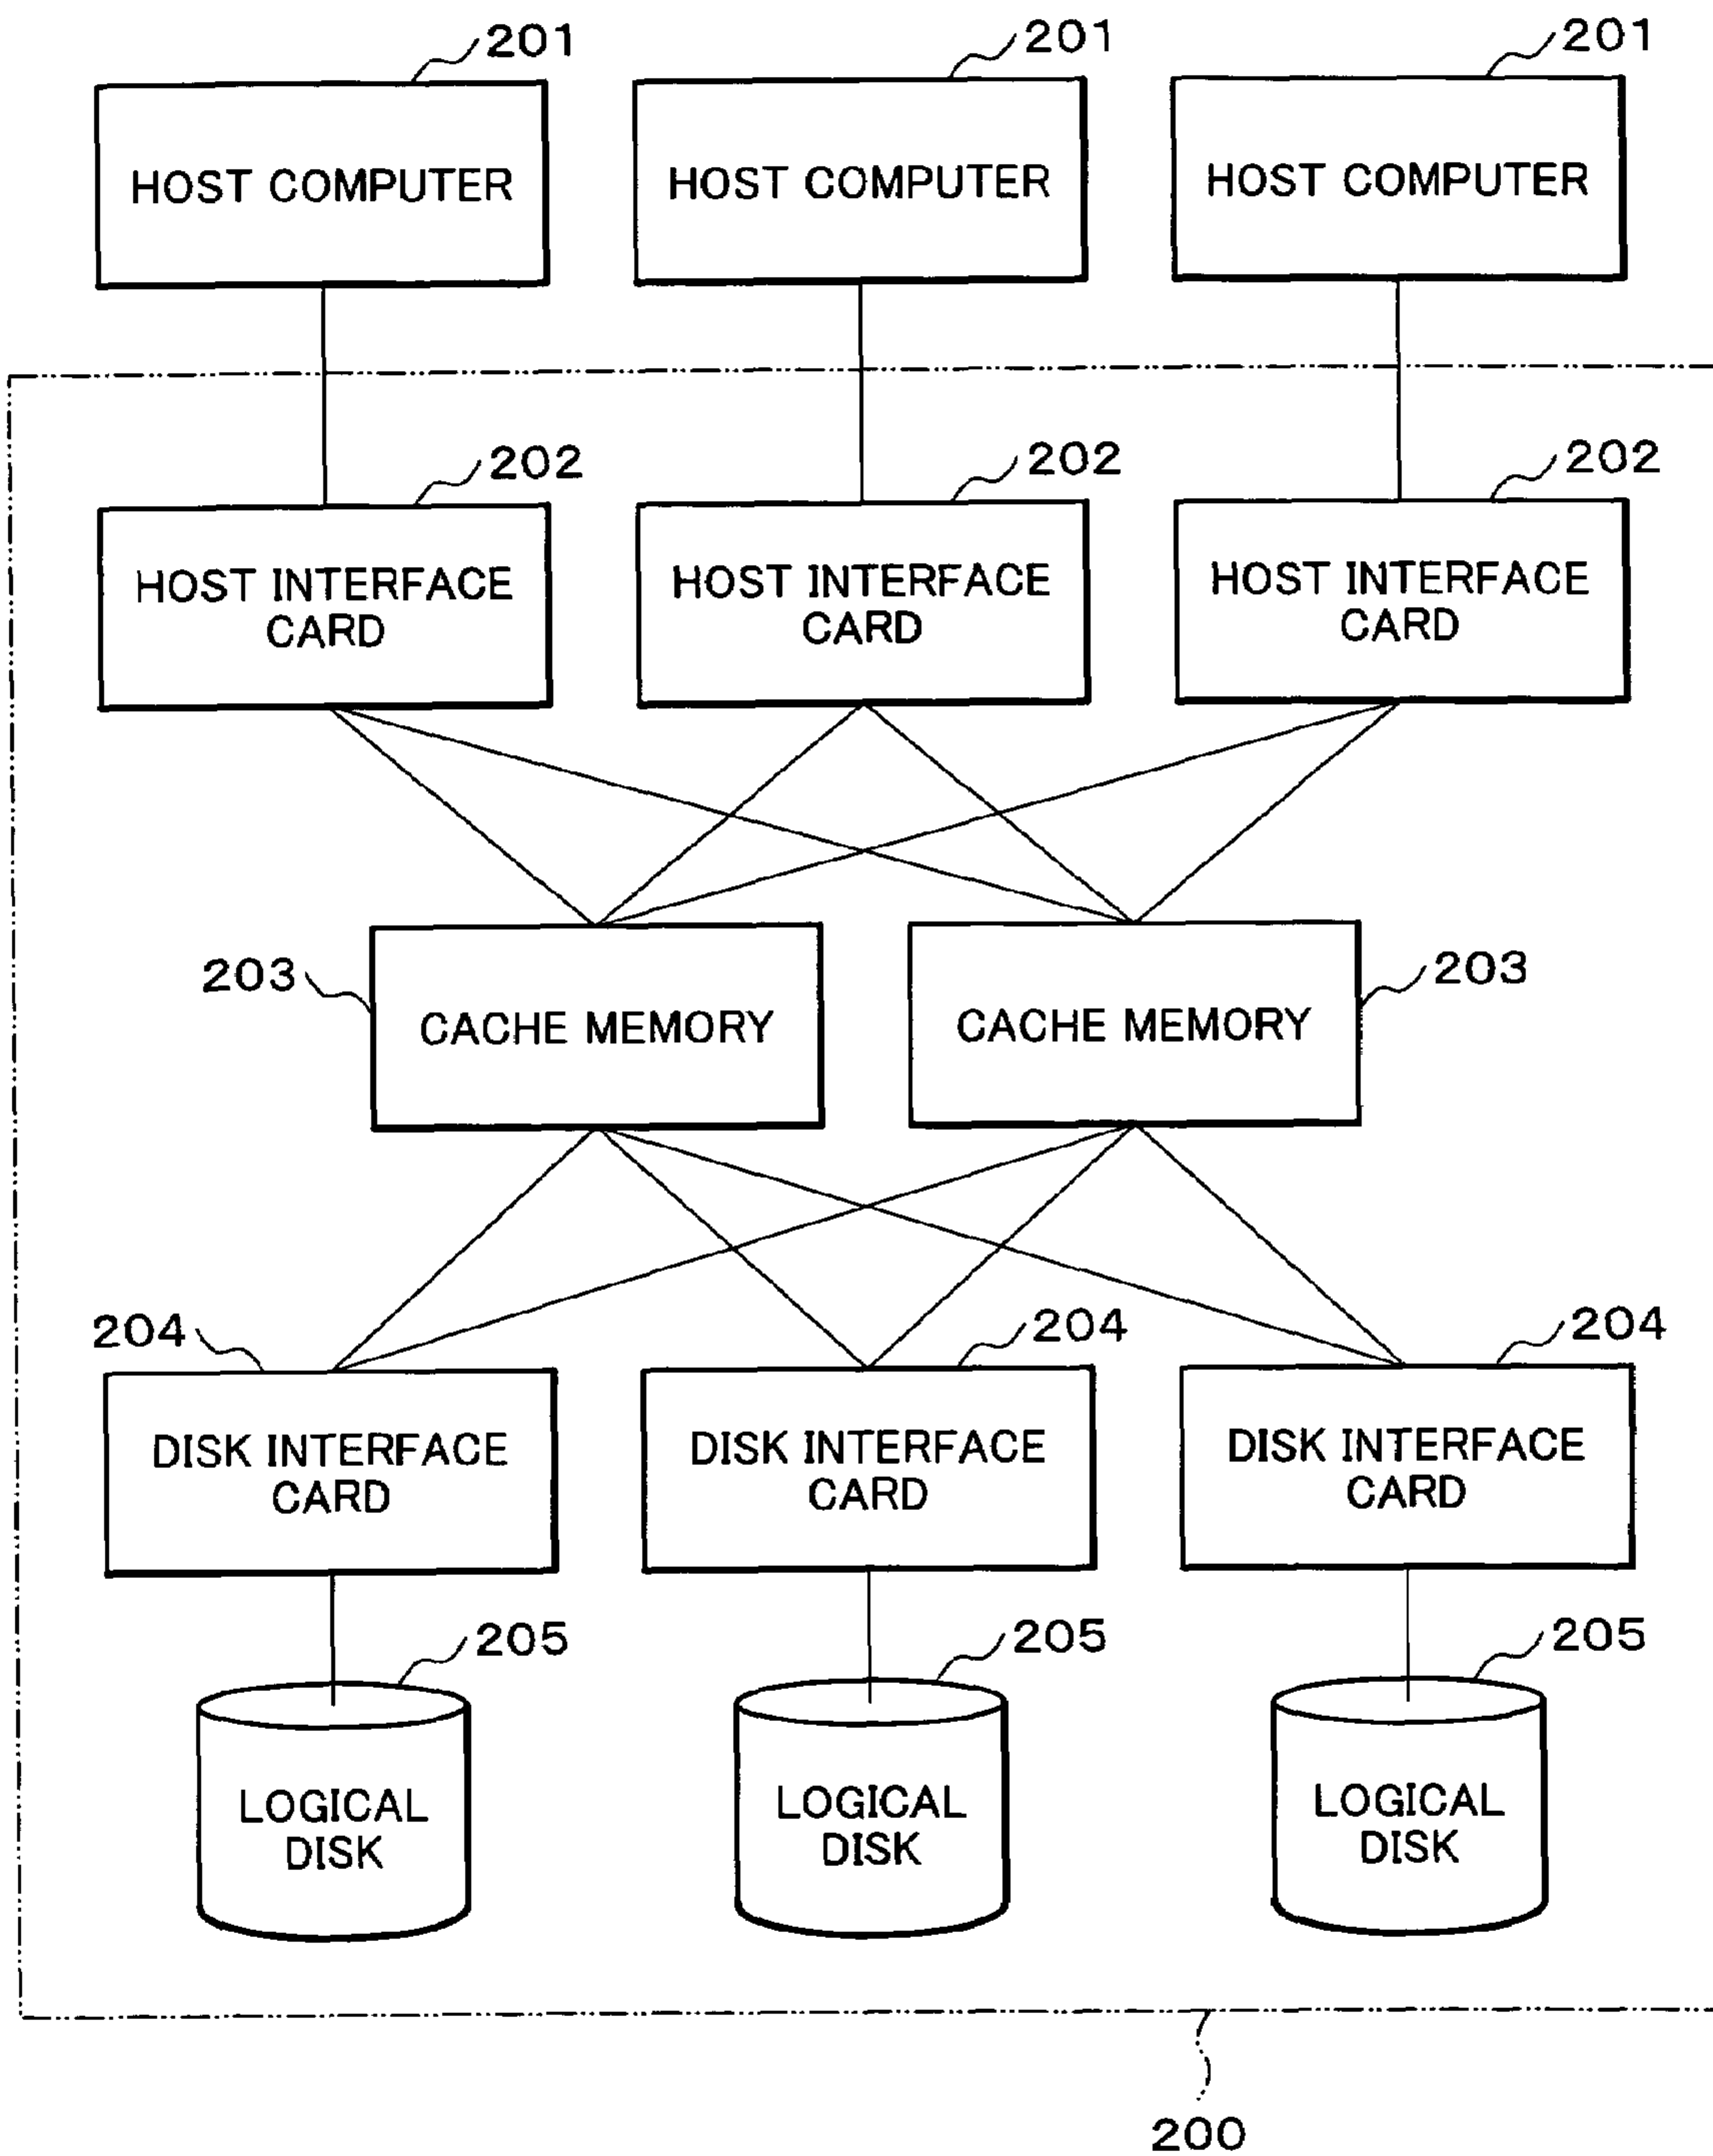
201
HOST COMPUTER
201
HOST COMPUTER
201
HOST COMPUTER

202
HOST INTERFACE CARD
202
HOST INTERFACE CARD
202
HOST INTERFACE CARD

203
CACHE MEMORY
CACHE MEMORY
203

204
DISK INTERFACE CARD
204
DISK INTERFACE CARD
204
DISK INTERFACE CARD

205
LOGICAL DISK
205
LOGICAL DISK
205
LOGICAL DISK

200